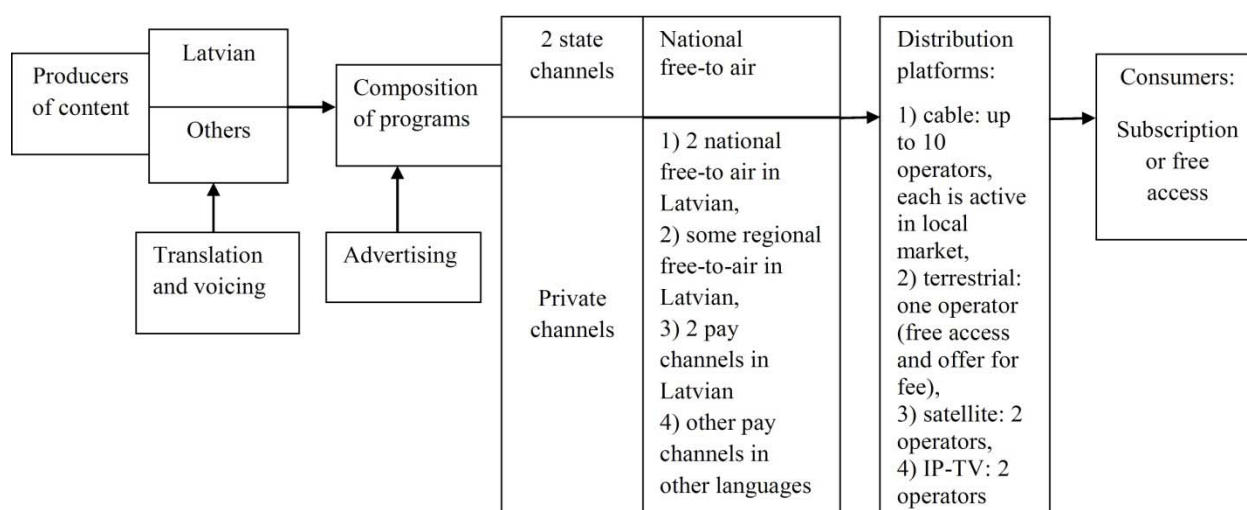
Producers of content

Latvian

Others

Translation and voicing

Composition of programs

Advertising

2 state channels

National free-to air

Private channels

1) 2 national free-to air in Latvian,
2) some regional free-to-air in Latvian,
3) 2 pay channels in Latvian
4) other pay channels in other languages

Distribution platforms:
1) cable: up to 10 operators, each is active in local market,
2) terrestrial: one operator (free access and offer for fee),
3) satellite: 2 operators,
4) IP-TV: 2 operators

Consumers:
Subscription or free access